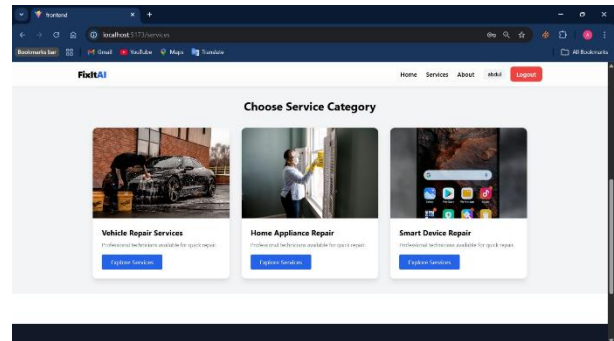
frontend
localhost:5173/services
Bookmarks bar
Gmail
YouTube
Maps
Translate
All Bookmarks

FixItAI
Home Services About abdul Logout

Choose Service Category

Vehicle Repair Services
Professional technicians available for quick repair.
Explore Services

Home Appliance Repair
Professional technicians available for quick repair.
Explore Services

Smart Device Repair
Professional technicians available for quick repair.
Explore Services